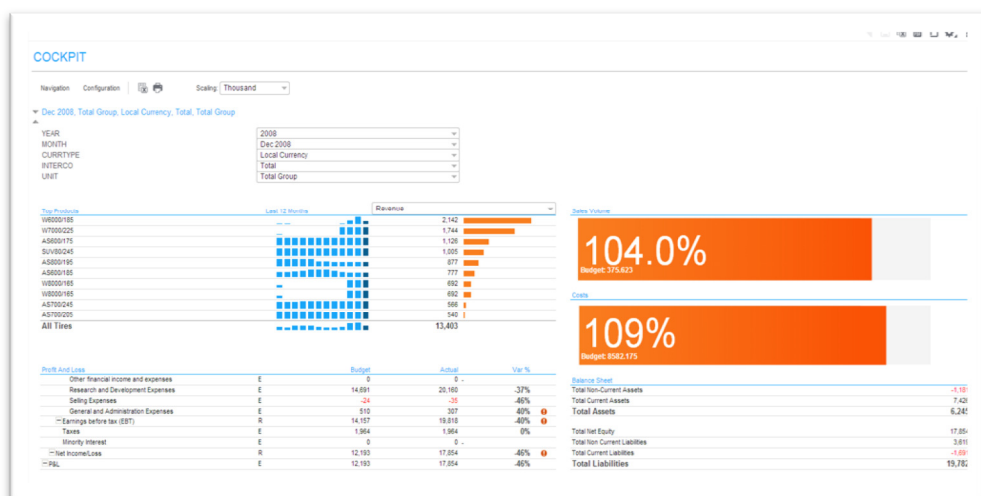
COCKPIT

Navigation Configuration Scaling: Thousand

Dec 2008, Total Group, Local Currency, Total, Total Group

| | |
|---|---|
| YEAR | 2008 |
| MONTH | Dec 2008 |
| CURRTYPE | Local Currency |
| INTERCO | Total |
| UNIT | Total Group |

Top Products | Last 12 Months | Revenue

| | |
|---|---|
| W6000/185 | 2,142 |
| W7000/225 | 1,744 |
| AS600/175 | 1,126 |
| SUV600/245 | 1,005 |
| AS800/195 | 877 |
| AS600/185 | 777 |
| W8000/185 | 692 |
| W800/185 | 692 |
| AS700/245 | 566 |
| AS700/205 | 540 |
| All Tires | 13,403 |

Sales Volume

104.0%
Budget: 375.623

Costs

109%
Budget: 8582.175

| Profit And Loss | | Budget | Actual | Var % |
|---|---|---|---|---|
| Other financial income and expenses | E | 0 | 0 | - |
| Research and Development Expenses | E | 14,691 | 20,160 | -37% |
| Selling Expenses | E | -24 | -35 | -46% |
| General and Administration Expenses | E | 510 | 307 | 40% |
| Earnings before tax (EBT) | R | 14,157 | 19,818 | -40% |
| Taxes | E | 1,964 | 1,964 | 0% |
| Minority Interest | E | 0 | 0 | - |
| Net Income/Loss | R | 12,193 | 17,854 | -46% |
| P&L | | 12,193 | 17,854 | -46% |

| Balance Sheet | |
|---|---|
| Total Non-Current Assets | -1,18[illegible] |
| Total Current Assets | 7,42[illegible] |
| Total Assets | 6,24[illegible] |
| Total Net Equity | 17,85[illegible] |
| Total Non Current Liabilities | 3,61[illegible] |
| Total Current Liabilities | -1,69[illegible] |
| Total Liabilities | 19,78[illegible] |